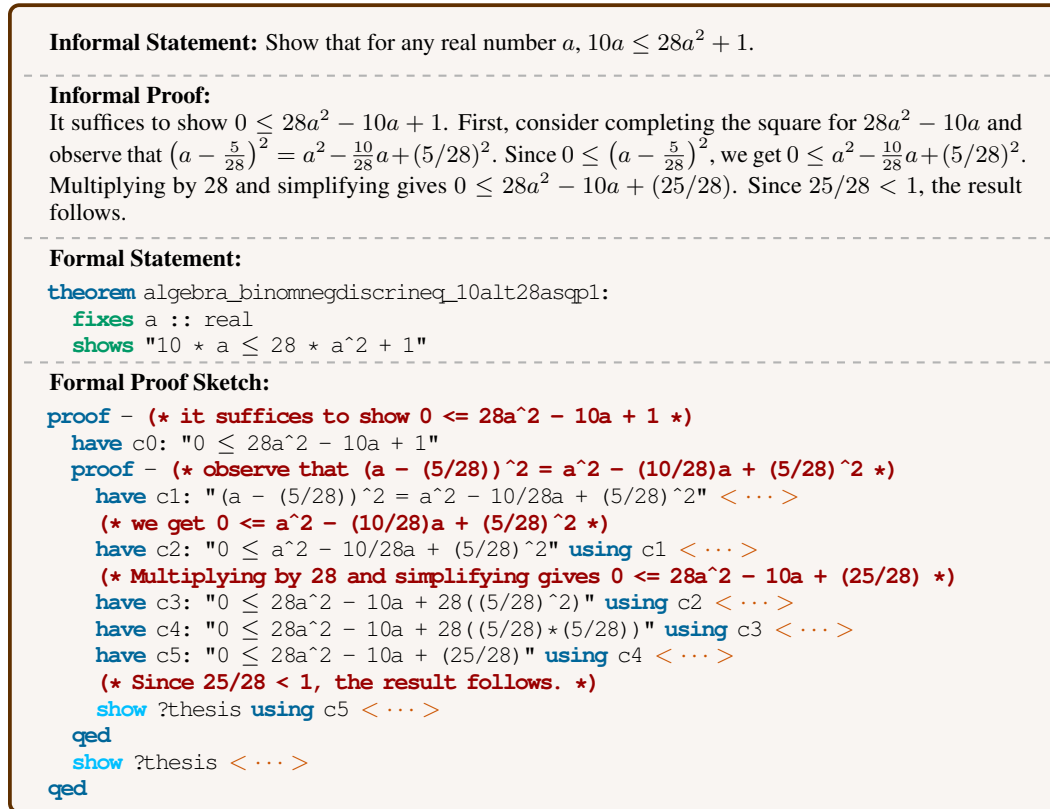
**Informal Statement:** Show that for any real number $a$, $10a \leq 28a^2 + 1$.

**Informal Proof:**
It suffices to show $0 \leq 28a^2 - 10a + 1$. First, consider completing the square for $28a^2 - 10a$ and observe that $\left(a - \frac{5}{28}\right)^2 = a^2 - \frac{10}{28}a + (5/28)^2$. Since $0 \leq \left(a - \frac{5}{28}\right)^2$, we get $0 \leq a^2 - \frac{10}{28}a + (5/28)^2$. Multiplying by 28 and simplifying gives $0 \leq 28a^2 - 10a + (25/28)$. Since $25/28 < 1$, the result follows.

**Formal Statement:**
theorem algebra_binomnegdiscrineq_10alt28asqp1:
  fixes a :: real
  shows "10 * a ≤ 28 * a^2 + 1"

**Formal Proof Sketch:**
proof - (* it suffices to show 0 <= 28a^2 - 10a + 1 *)
  have c0: "0 ≤ 28a^2 - 10a + 1"
  proof - (* observe that (a - (5/28))^2 = a^2 - (10/28)a + (5/28)^2 *)
    have c1: "(a - (5/28))^2 = a^2 - 10/28a + (5/28)^2" < ··· >
    (* we get 0 <= a^2 - (10/28)a + (5/28)^2 *)
    have c2: "0 ≤ a^2 - 10/28a + (5/28)^2" using c1 < ··· >
    (* Multiplying by 28 and simplifying gives 0 <= 28a^2 - 10a + (25/28) *)
    have c3: "0 ≤ 28a^2 - 10a + 28((5/28)^2)" using c2 < ··· >
    have c4: "0 ≤ 28a^2 - 10a + 28((5/28)*(5/28))" using c3 < ··· >
    have c5: "0 ≤ 28a^2 - 10a + (25/28)" using c4 < ··· >
    (* Since 25/28 < 1, the result follows. *)
    show ?thesis using c5 < ··· >
  qed
  show ?thesis < ··· >
qed